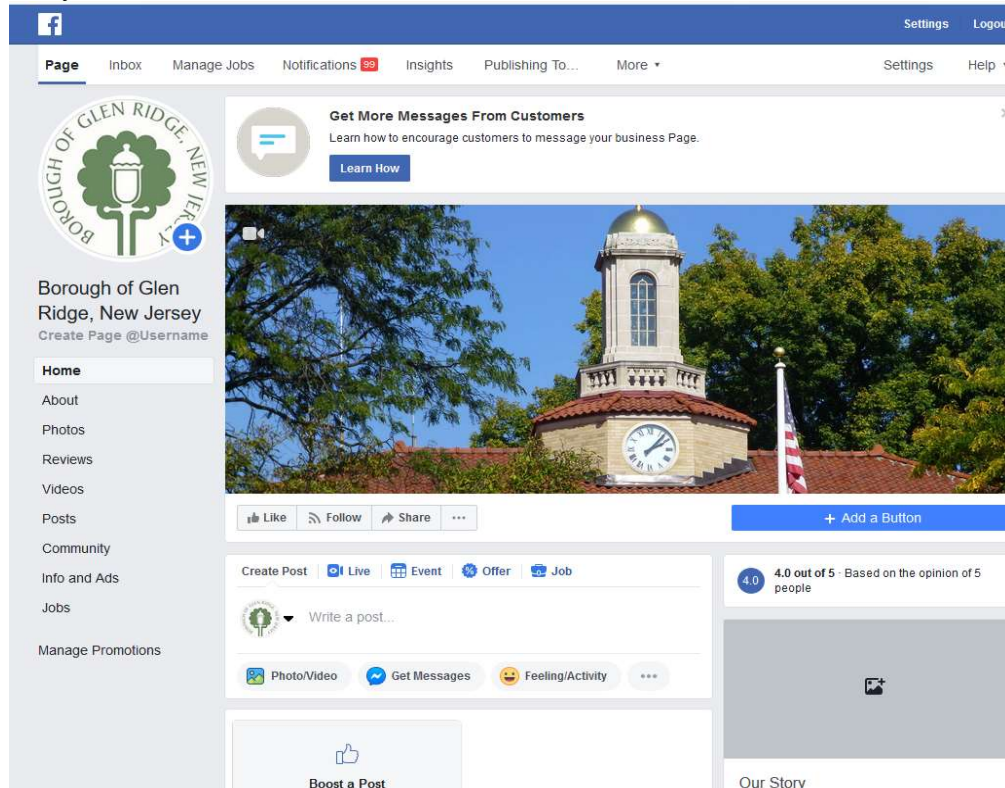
Settings Logou

Page Inbox Manage Jobs Notifications 99 Insights Publishing To... More ▾ Settings Help

BOROUGH OF GLEN RIDGE, NEW JERSEY

Borough of Glen Ridge, New Jersey
Create Page @Username

Home
About
Photos
Reviews
Videos
Posts
Community
Info and Ads
Jobs

Manage Promotions

Get More Messages From Customers
Learn how to encourage customers to message your business Page.
Learn How

Like Follow Share ...

+ Add a Button

Create Post Live Event Offer Job

Write a post...

Photo/Video Get Messages Feeling/Activity ...

4.0 4.0 out of 5 · Based on the opinion of 5 people

Boost a Post

Our Story